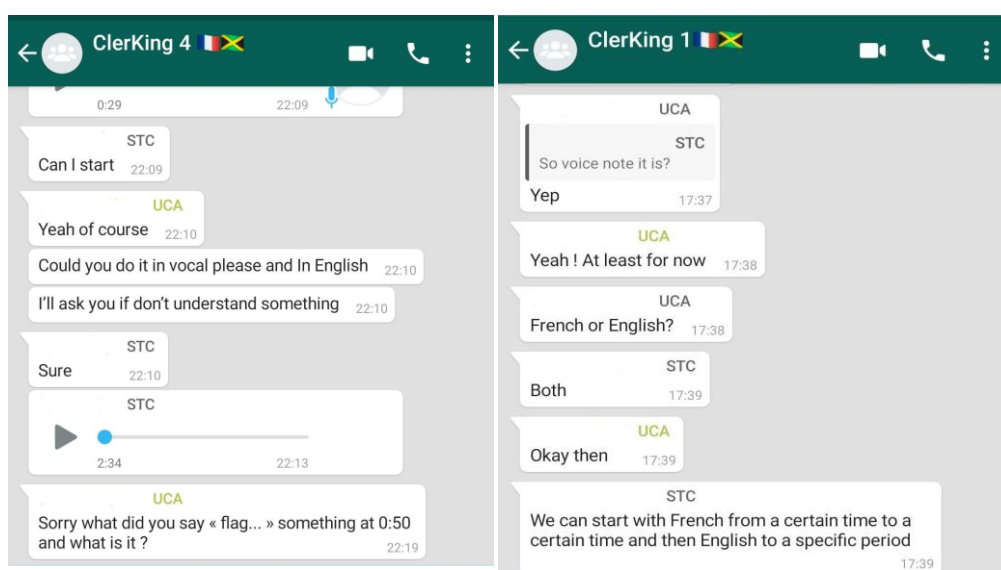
ClerKing 4

0:29 22:09

STC
Can I start 22:09

UCA
Yeah of course 22:10

Could you do it in vocal please and In English 22:10

I'll ask you if don't understand something 22:10

STC
Sure 22:10

STC
2:34 22:13

UCA
Sorry what did you say « flag... » something at 0:50 and what is it ? 22:19

ClerKing 1

UCA
STC
So voice note it is?
Yep 17:37

UCA
Yeah ! At least for now 17:38

UCA
French or English? 17:38

STC
Both 17:39

UCA
Okay then 17:39

STC
We can start with French from a certain time to a certain time and then English to a specific period 17:39